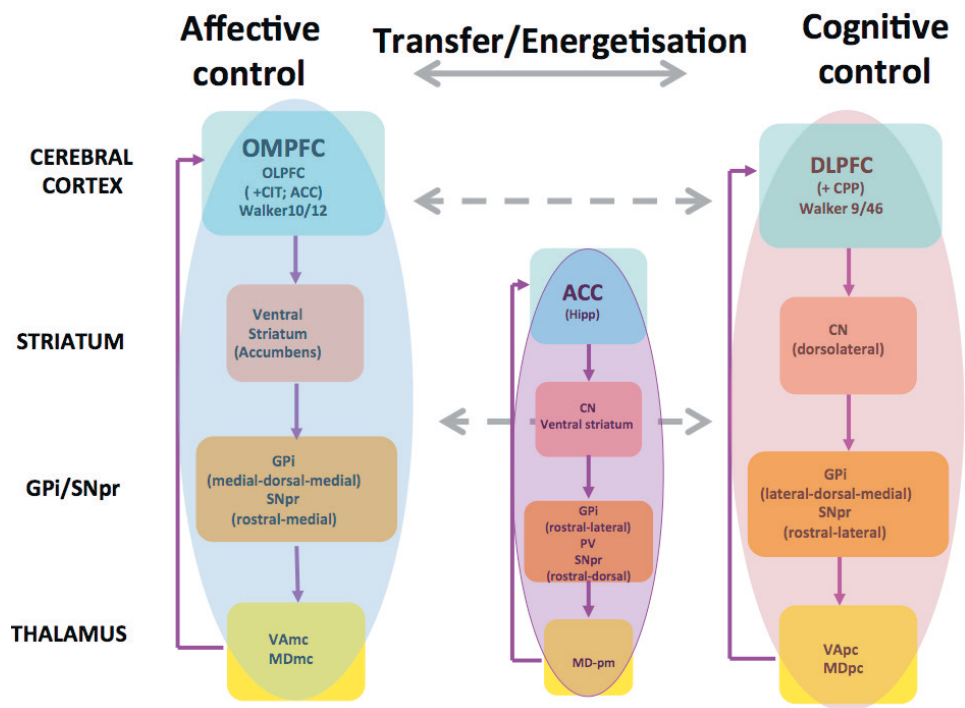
Affective control

Transfer/Energetisation

Cognitive control

CEREBRAL CORTEX

STRIATUM

GPi/SNpr

THALAMUS

OMPFC
OLPFC
( +CIT; ACC)
Walker10/12

Ventral Striatum (Accumbens)

GPi (medial-dorsal-medial) SNpr (rostral-medial)

VAmc MDmc

ACC
(Hipp)

CN Ventral striatum

GPi (rostral-lateral) PV SNpr (rostral-dorsal)

MD-pm

DLPFC
(+ CPP)
Walker 9/46

CN (dorsolateral)

GPi (lateral-dorsal-medial) SNpr (rostral-lateral)

VApc MDpc